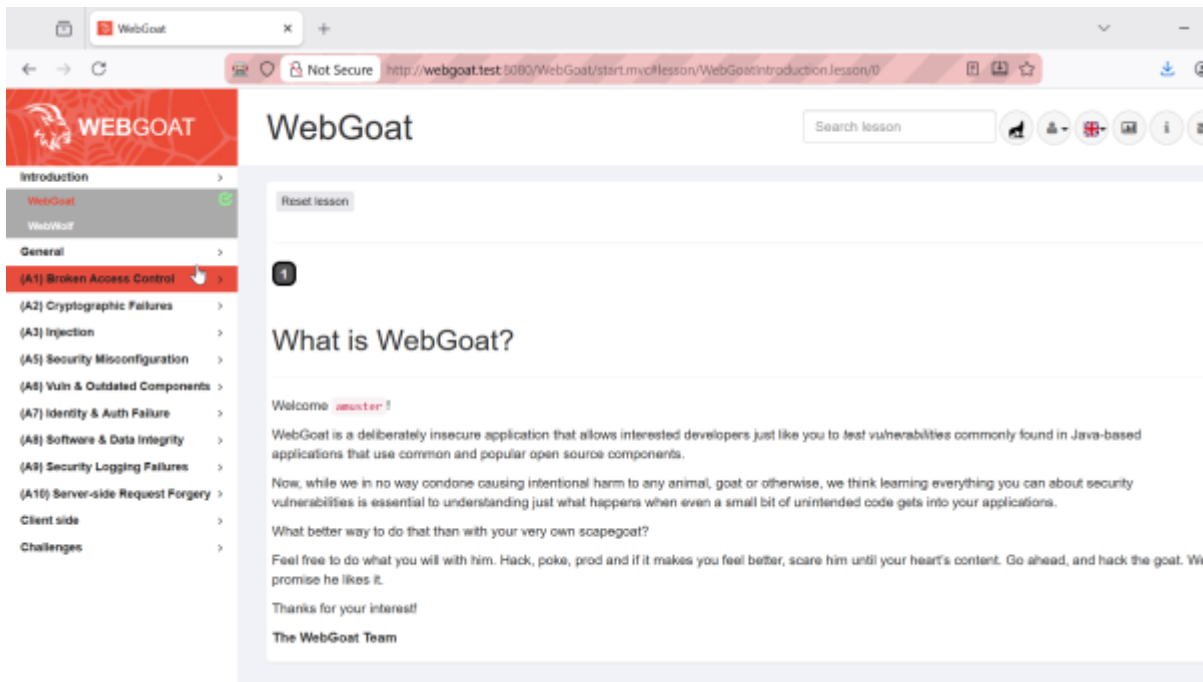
WebGoat ×
+

Not Secure http://webgoat.test:8080/WebGoat/start.mvc#lesson/WebGoatIntroduction.lesson/0

WEBGOAT

WebGoat

Search lesson

Introduction >
WebGoat
WebWolf
General >
(A1) Broken Access Control >
(A2) Cryptographic Failures >
(A3) Injection >
(A5) Security Misconfiguration >
(A6) Vuln & Outdated Components >
(A7) Identity & Auth Failure >
(A8) Software & Data Integrity >
(A9) Security Logging Failures >
(A10) Server-side Request Forgery >
Client side >
Challenges >

Reset lesson

1

What is WebGoat?

Welcome amuster!

WebGoat is a deliberately insecure application that allows interested developers just like you to *test vulnerabilities* commonly found in Java-based applications that use common and popular open source components.

Now, while we in no way condone causing intentional harm to any animal, goat or otherwise, we think learning everything you can about security vulnerabilities is essential to understanding just what happens when even a small bit of unintended code gets into your applications.

What better way to do that than with your very own scapegoat?

Feel free to do what you will with him. Hack, poke, prod and if it makes you feel better, scare him until your heart's content. Go ahead, and hack the goat. We promise he likes it.

Thanks for your interest!

The WebGoat Team